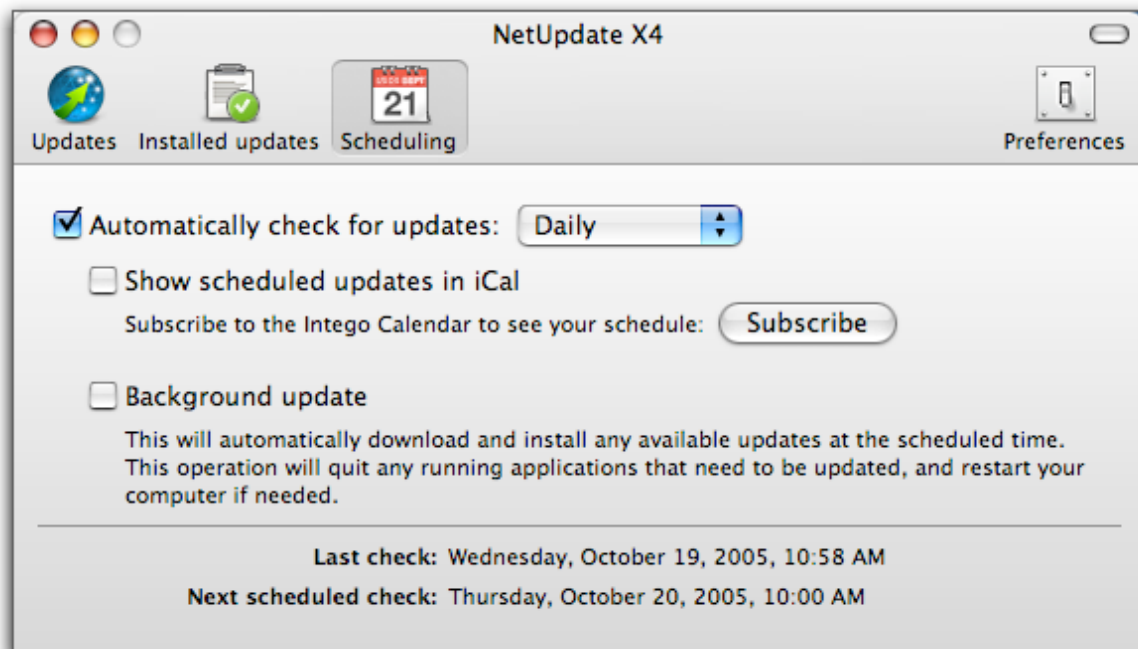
NetUpdate X4

Updates Installed updates Scheduling Preferences

21

Automatically check for updates: Daily

Show scheduled updates in iCal

Subscribe to the Intego Calendar to see your schedule: Subscribe

Background update

This will automatically download and install any available updates at the scheduled time. This operation will quit any running applications that need to be updated, and restart your computer if needed.

Last check: Wednesday, October 19, 2005, 10:58 AM

Next scheduled check: Thursday, October 20, 2005, 10:00 AM